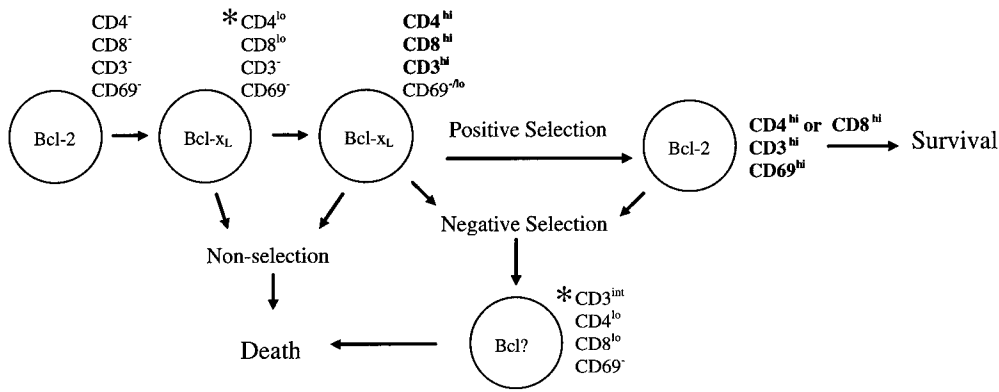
$CD4^-$
$CD8^-$
$CD3^-$
$CD69^-$
Bcl-2

*$CD4^{lo}$
$CD8^{lo}$
$CD3^-$
$CD69^-$
Bcl-$x_L$

**$CD4^{hi}$**
**$CD8^{hi}$**
**$CD3^{hi}$**
$CD69^{-/lo}$
Bcl-$x_L$

Positive Selection

Bcl-2

**$CD4^{hi}$ or $CD8^{hi}$**
**$CD3^{hi}$**
**$CD69^{hi}$**

Survival

Non-selection

Negative Selection

Death

Bcl?

*$CD3^{int}$
$CD4^{lo}$
$CD8^{lo}$
$CD69^-$